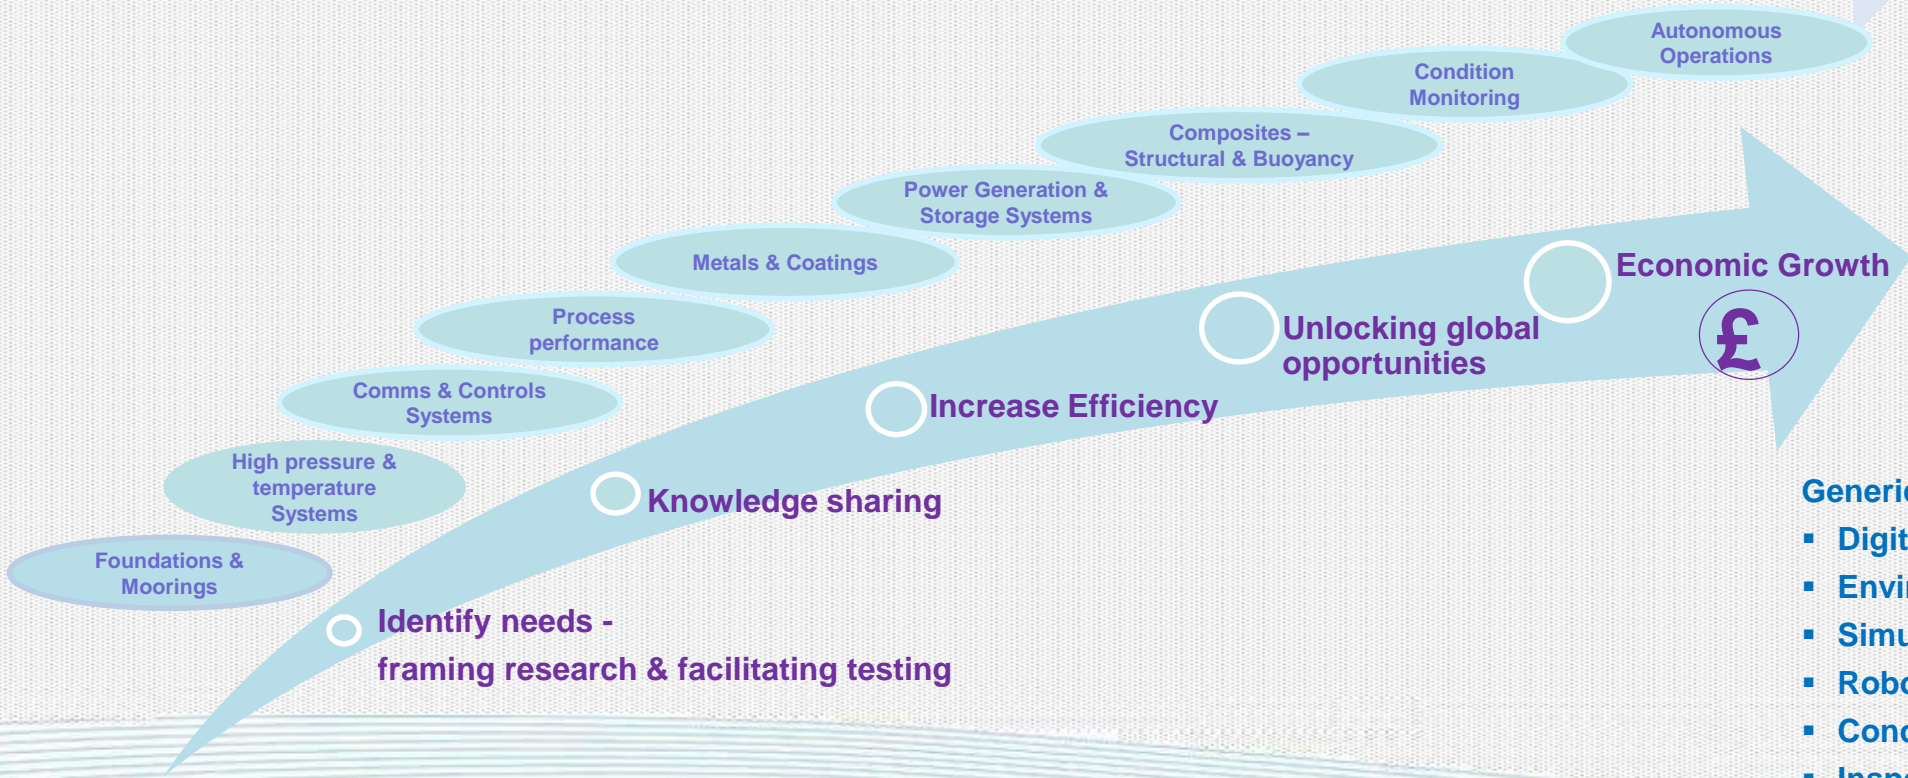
Autonomous Operations

Condition Monitoring

Composites – Structural & Buoyancy

Power Generation & Storage Systems

Metals & Coatings

Process performance

Comms & Controls Systems

High pressure & temperature Systems

Foundations & Moorings

Economic Growth

£

Unlocking global opportunities

Increase Efficiency

Knowledge sharing

Identify needs - framing research & facilitating testing

Generi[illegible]
▪ Digit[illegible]
▪ Envi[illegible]
▪ Simu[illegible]
▪ Robo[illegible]
▪ Cond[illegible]
▪ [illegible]